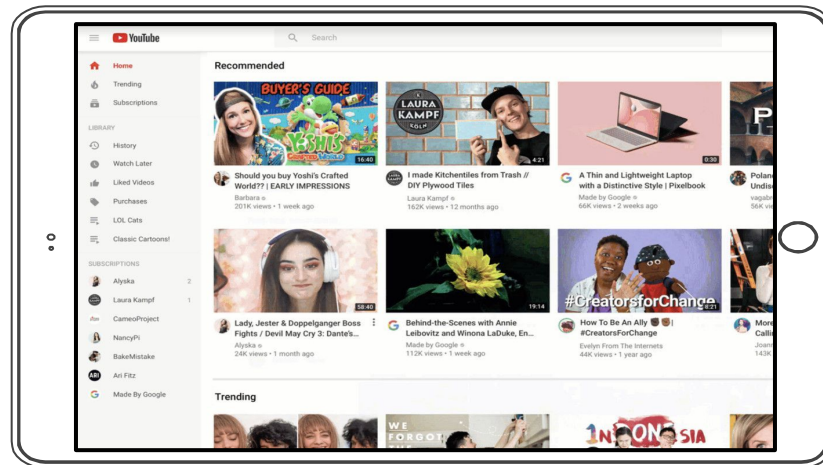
YouTube
Search

Home
Trending
Subscriptions

LIBRARY
History
Watch Later
Liked Videos
Purchases
LOL Cats
Classic Cartoons!

SUBSCRIPTIONS
Alyska 2
Laura Kampf 1
CameoProject
NancyPi
BakeMistake
Ari Fitz
Made By Google

Recommended

BUYER'S GUIDE
YOSHI'S
16:40
Should you buy Yoshi's Crafted World?? | EARLY IMPRESSIONS
Barbara
201K views • 1 week ago

LAURA KAMPF KÖLN
4:21
I made Kitchentiles from Trash // DIY Plywood Tiles
Laura Kampf
162K views • 12 months ago

0:30
A Thin and Lightweight Laptop with a Distinctive Style | Pixelbook
Made by Google
572K views • 2 weeks ago

Polan
Undis
vagab
56K vi

58:40
Lady, Jester & Doppelganger Boss Fights / Devil May Cry 3: Dante's...
Alyska
24K views • 1 month ago

19:14
Behind-the-Scenes with Annie Leibovitz and Winona LaDuke, En...
Made by Google
112K views • 1 week ago

#CreatorsforChange
8:21
How To Be An Ally | #CreatorsForChange
Evelyn From The Internets
44K views • 1 year ago

More
Joan
143K

Trending

WE FORGOT
INDONESIA